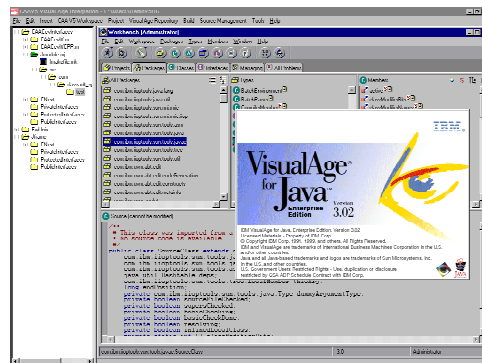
CAA V5 Workspace

File Edit Insert CAA V5 Workspace Project VisualAge Repository Build Source Management Tools Help

CAAEventInterfaces
CAAEventPCM
CAAEventPCM.edu
IdentityCard
Imakefile.mk
src
CAAEventView
Private
PrivateInterfaces
ProtectedInterfaces
PublicInterfaces
Samples
Private
PrivateInterfaces
ProtectedInterfaces
PublicInterfaces

Workbench [Administrator]

File Edit Workspace Packages Types Members Window Help

Projects Packages Classes Interfaces Managing All Problems

All Packages
com.ibm.ivj.tools.java
com.ibm.ivj.tools.util
com.ibm.ivj.tools.compiler
com.ibm.ivj.tools.build
com.ibm.ivj.tools.parser
com.ibm.ivj.tools.source
com.ibm.ivj.tools.code
com.ibm.ivj.util.base
com.ibm.ivj.util.contracts
com.ibm.ivj.util.builders

Types
BuildEnvironment
BuildManager

Members

Source (cannot be modified)

/*
 * This class was imported from a
 * No source code is available
 */
public class SourceClass extends
com.ibm.ivj.tools.java.
com.ibm.ivj.tools.java.
com.ibm.ivj.tools.java.
com.ibm.ivj.tools.java.
private static long serialVersionUID;
private com.ibm.ivj.tools.java.Type dummyArgumentType;
private boolean ...
private boolean ...
private boolean ...
private boolean resolving;
private boolean ...

IBM

VisualAge for Java
Version 3.02
Enterprise Edition

IBM VisualAge for Java, Enterprise Edition, Version 3.02
Licensed Materials - Property of IBM Corp.
© Copyright IBM Corp. 1997, 1999, and others. All Rights Reserved.
IBM and VisualAge are trademarks of International Business Machines Corporation in the U.S. and/or other countries.
Java and all Java-based trademarks and logos are trademarks of Sun Microsystems, Inc. in the U.S. and other countries.
U.S. Government Users Restricted Rights - Use, duplication or disclosure restricted by GSA ADP Schedule Contract with IBM Corp.

com.ibm.ivj.tools.java.SourceClass 3.0 Administrator